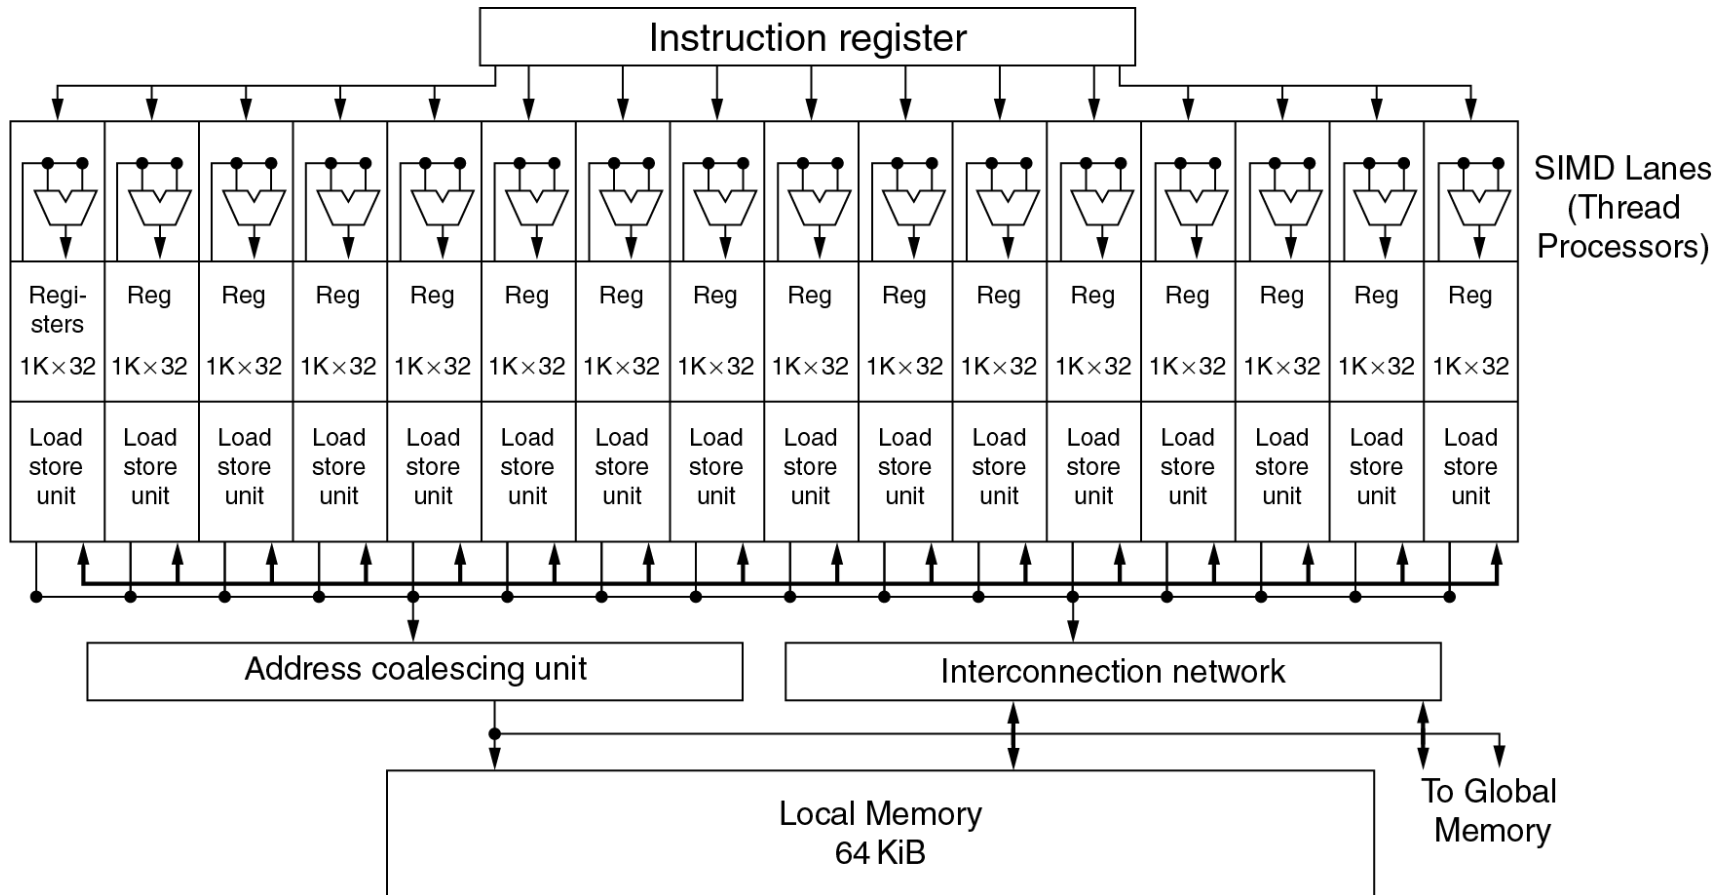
Instruction register

SIMD Lanes (Thread Processors)

| Registers 1K×32 | Reg 1K×32 | Reg 1K×32 | Reg 1K×32 | Reg 1K×32 | Reg 1K×32 | Reg 1K×32 | Reg 1K×32 | Reg 1K×32 | Reg 1K×32 | Reg 1K×32 | Reg 1K×32 | Reg 1K×32 | Reg 1K×32 | Reg 1K×32 | Reg 1K×32 |
|---|---|---|---|---|---|---|---|---|---|---|---|---|---|---|---|
| Load store unit | Load store unit | Load store unit | Load store unit | Load store unit | Load store unit | Load store unit | Load store unit | Load store unit | Load store unit | Load store unit | Load store unit | Load store unit | Load store unit | Load store unit | Load store unit |

Address coalescing unit

Interconnection network

Local Memory 64 KiB

To Global Memory